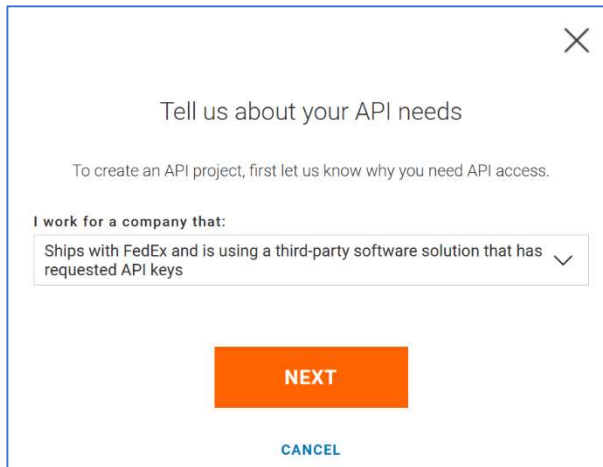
Tell us about your API needs

To create an API project, first let us know why you need API access.

I work for a company that:

Ships with FedEx and is using a third-party software solution that has requested API keys

NEXT

CANCEL